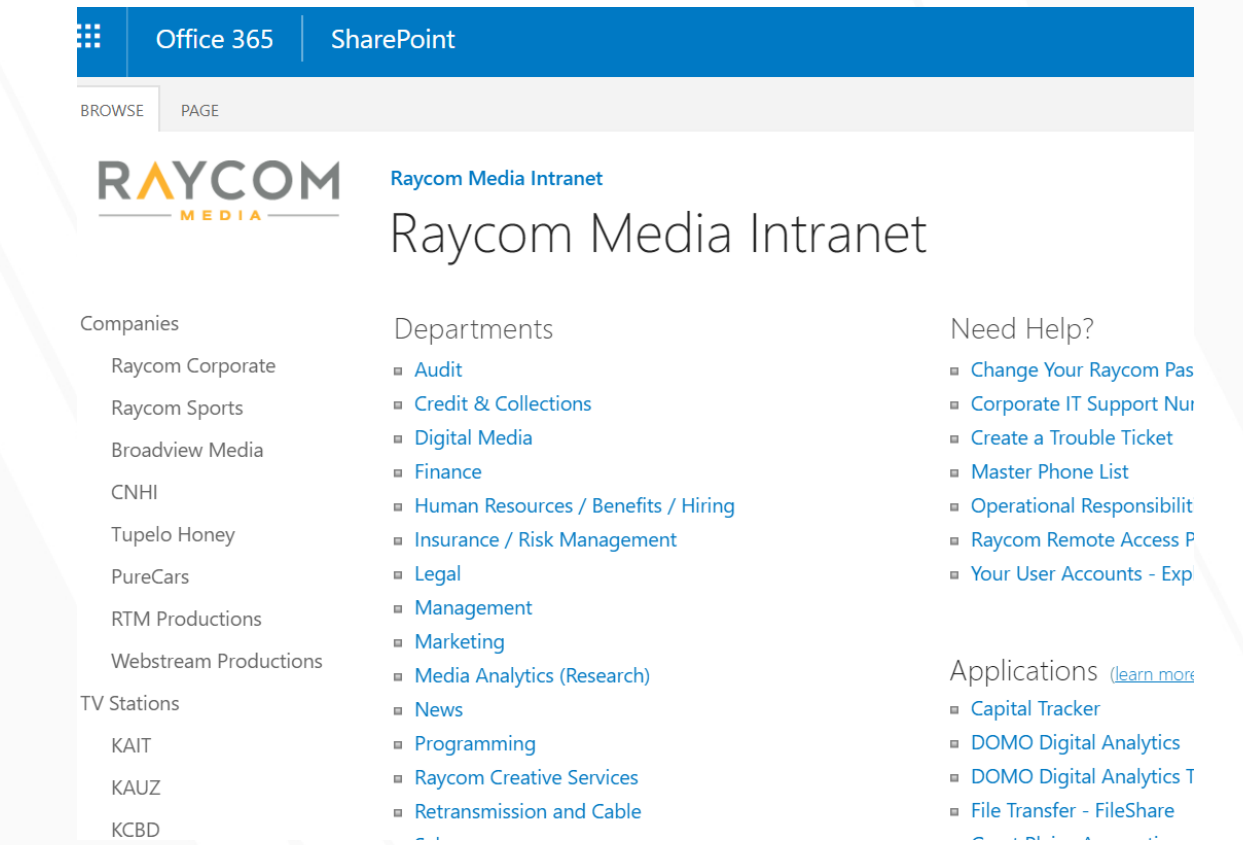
Office 365 SharePoint

BROWSE PAGE

RAYCOM MEDIA

Raycom Media Intranet

Raycom Media Intranet

Companies
Raycom Corporate
Raycom Sports
Broadview Media
CNHI
Tupelo Honey
PureCars
RTM Productions
Webstream Productions
TV Stations
KAIT
KAUZ
KCBD

Departments
Audit
Credit & Collections
Digital Media
Finance
Human Resources / Benefits / Hiring
Insurance / Risk Management
Legal
Management
Marketing
Media Analytics (Research)
News
Programming
Raycom Creative Services
Retransmission and Cable
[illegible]

Need Help?
Change Your Raycom Pas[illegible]
Corporate IT Support Nu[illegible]
Create a Trouble Ticket
Master Phone List
Operational Responsibilit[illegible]
Raycom Remote Access P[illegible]
Your User Accounts - Exp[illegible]

Applications (learn more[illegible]
Capital Tracker
DOMO Digital Analytics
DOMO Digital Analytics T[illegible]
File Transfer - FileShare
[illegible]